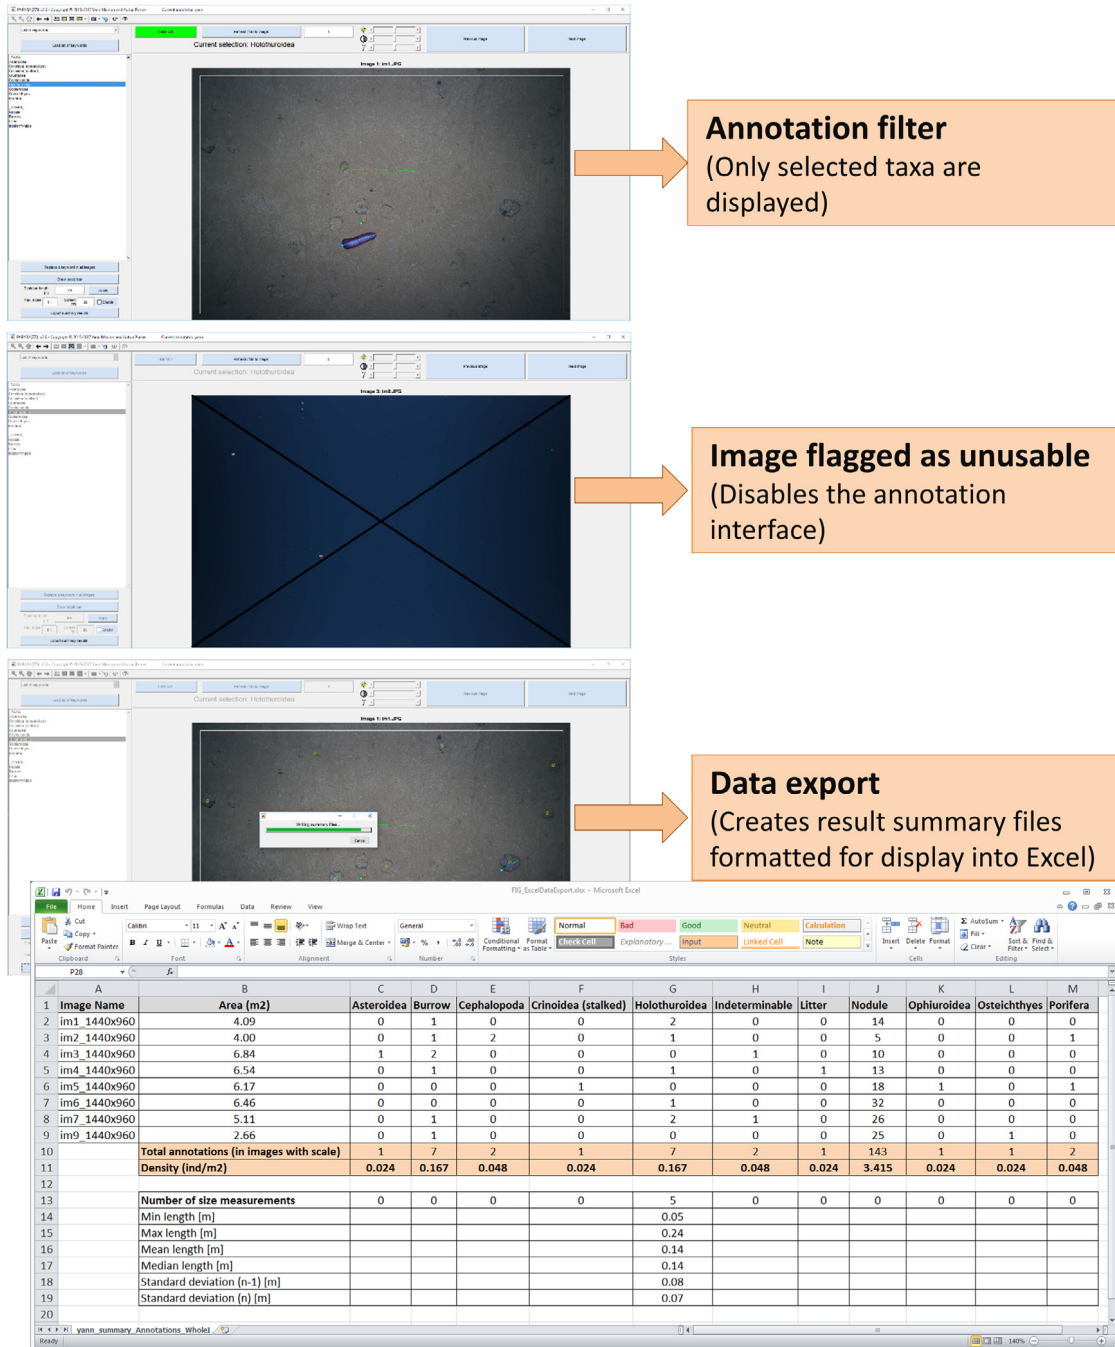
Current selection: Holothuroidea

Image 1: im1.JPG

Annotation filter
(Only selected taxa are displayed)

Current selection: Holothuroidea

Image 3: im3.JPG

Image flagged as unusable
(Disables the annotation interface)

Current selection: Holothuroidea

Image 1: im1.JPG

Data export
(Creates result summary files formatted for display into Excel)

FIG_ExcelDataExport.xlsx - Microsoft Excel

File | Home | Insert | Page Layout | Formulas | Data | Review | View

Cut | Copy | Format Painter | Paste | Clipboard | Calibri | 11 | Font | Wrap Text | Merge & Center | Alignment | General | Number | Conditional Formatting | Format as Table | Normal | Bad | Good | Neutral | Calculation | Check Cell | Explanatory... | Input | Linked Cell | Note | Styles | Insert | Delete | Format | Cells | AutoSum | Fill | Clear | Sort & Filter | Find & Select | Editing

P28

| | A | B | C | D | E | F | G | H | I | J | K | L | M |
|---|---|---|---|---|---|---|---|---|---|---|---|---|---|
| 1 | Image Name | Area (m2) | Asteroidea | Burrow | Cephalopoda | Crinoidea (stalked) | Holothuroidea | Indeterminable | Litter | Nodule | Ophiuroidea | Osteichthyes | Porifera |
| 2 | im1_1440x960 | 4.09 | 0 | 1 | 0 | 0 | 2 | 0 | 0 | 14 | 0 | 0 | 0 |
| 3 | im2_1440x960 | 4.00 | 0 | 1 | 2 | 0 | 1 | 0 | 0 | 5 | 0 | 0 | 1 |
| 4 | im3_1440x960 | 6.84 | 1 | 2 | 0 | 0 | 0 | 1 | 0 | 10 | 0 | 0 | 0 |
| 5 | im4_1440x960 | 6.54 | 0 | 1 | 0 | 0 | 1 | 0 | 1 | 13 | 0 | 0 | 0 |
| 6 | im5_1440x960 | 6.17 | 0 | 0 | 0 | 1 | 0 | 0 | 0 | 18 | 1 | 0 | 1 |
| 7 | im6_1440x960 | 6.46 | 0 | 0 | 0 | 0 | 1 | 0 | 0 | 32 | 0 | 0 | 0 |
| 8 | im7_1440x960 | 5.11 | 0 | 1 | 0 | 0 | 2 | 1 | 0 | 26 | 0 | 0 | 0 |
| 9 | im9_1440x960 | 2.66 | 0 | 1 | 0 | 0 | 0 | 0 | 0 | 25 | 0 | 1 | 0 |
| 10 | | Total annotations (in images with scale) | 1 | 7 | 2 | 1 | 7 | 2 | 1 | 143 | 1 | 1 | 2 |
| 11 | | Density (ind/m2) | 0.024 | 0.167 | 0.048 | 0.024 | 0.167 | 0.048 | 0.024 | 3.415 | 0.024 | 0.024 | 0.048 |
| 12 | | | | | | | | | | | | | |
| 13 | | Number of size measurements | 0 | 0 | 0 | 0 | 5 | 0 | 0 | 0 | 0 | 0 | 0 |
| 14 | | Min length [m] | | | | | 0.05 | | | | | | |
| 15 | | Max length [m] | | | | | 0.24 | | | | | | |
| 16 | | Mean length [m] | | | | | 0.14 | | | | | | |
| 17 | | Median length [m] | | | | | 0.14 | | | | | | |
| 18 | | Standard deviation (n-1) [m] | | | | | 0.08 | | | | | | |
| 19 | | Standard deviation (n) [m] | | | | | 0.07 | | | | | | |
| 20 | | | | | | | | | | | | | |

yann_summary_Annotations_Whole

Ready 140%